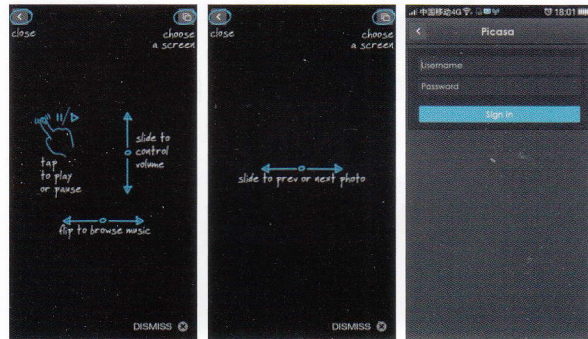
close

choose a screen

tap to play or pause

slide to control volume

flip to browse music

DISMISS

close

choose a screen

slide to prev or next photo

DISMISS

中国移动4G 18:01

Picasa

Username

Password

Sign in